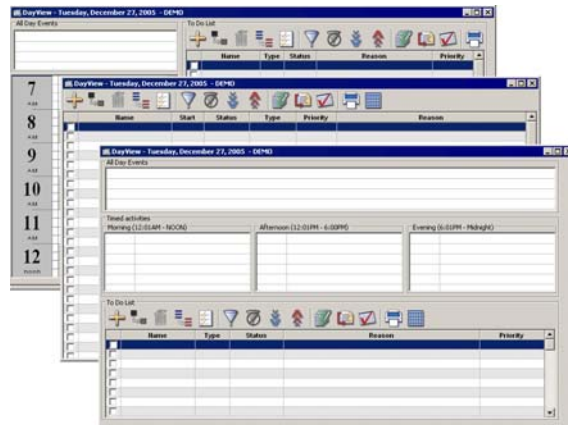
DayView - Tuesday, December 27, 2005 - DEMO

All Day Events

To Do List

| Name | Type | Status | Reason | Priority |
|---|---|---|---|---|

7 AM
8 AM
9 AM
10 AM
11 AM
12 noon

DayView - Tuesday, December 27, 2005 - DEMO

| Name | Start | Status | Type | Priority | Reason |
|---|---|---|---|---|---|

DayView - Tuesday, December 27, 2005 - DEMO

All Day Events

Timed activities

Morning (12:01AM - NOON)

Afternoon (12:01PM - 6:00PM)

Evening (6:01PM - Midnight)

To Do List

| Name | Type | Status | Reason | Priority |
|---|---|---|---|---|